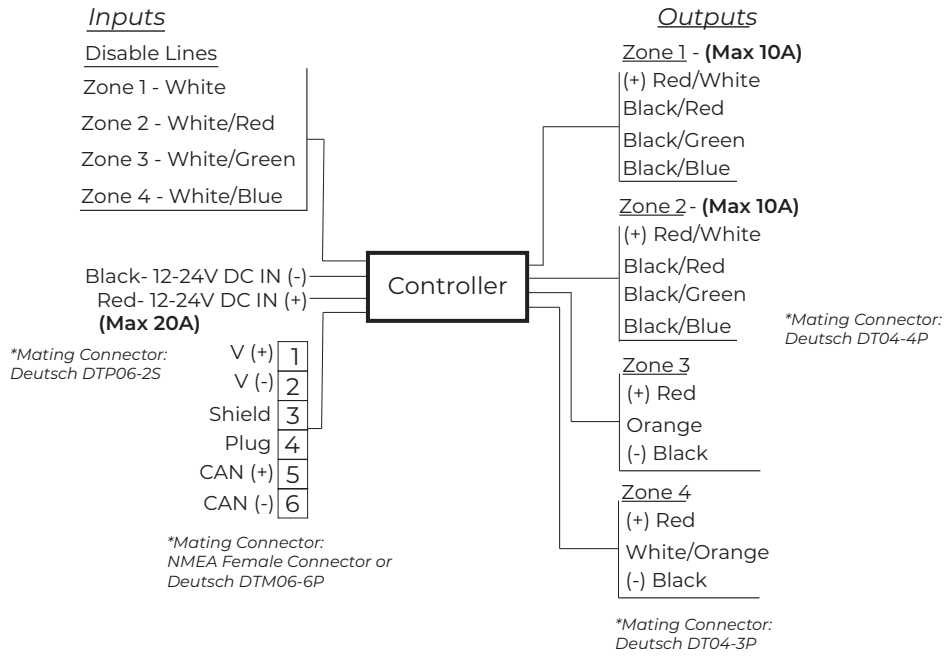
Inputs

Disable Lines
Zone 1 - White
Zone 2 - White/Red
Zone 3 - White/Green
Zone 4 - White/Blue

Black- 12-24V DC IN (-)
Red- 12-24V DC IN (+)
**(Max 20A)**

*Mating Connector: Deutsch DTP06-2S

V (+) 1
V (-) 2
Shield 3
Plug 4
CAN (+) 5
CAN (-) 6

*Mating Connector: NMEA Female Connector or Deutsch DTM06-6P

Controller

Outputs

Zone 1 - **(Max 10A)**
(+) Red/White
Black/Red
Black/Green
Black/Blue

Zone 2 - **(Max 10A)**
(+) Red/White
Black/Red
Black/Green
Black/Blue

*Mating Connector: Deutsch DT04-4P

Zone 3
(+) Red
Orange
(-) Black

Zone 4
(+) Red
White/Orange
(-) Black

*Mating Connector: Deutsch DT04-3P